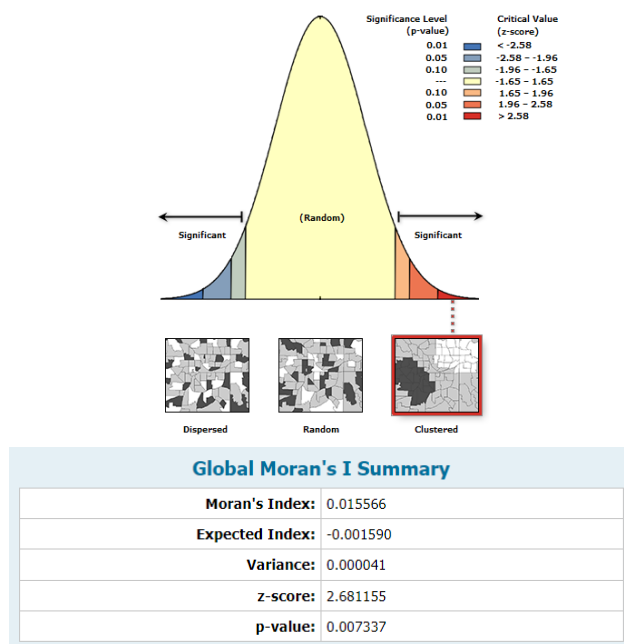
| Significance Level (p-value) | Critical Value (z-score) |
|---|---|
| 0.01 | < -2.58 |
| 0.05 | -2.58 - -1.96 |
| 0.10 | -1.96 - -1.65 |
| --- | -1.65 - 1.65 |
| 0.10 | 1.65 - 1.96 |
| 0.05 | 1.96 - 2.58 |
| 0.01 | > 2.58 |

Significant

(Random)

Significant

Dispersed

Random

Clustered

Global Moran's I Summary

| | |
|---|---|
| Moran's Index: | 0.015566 |
| Expected Index: | -0.001590 |
| Variance: | 0.000041 |
| z-score: | 2.681155 |
| p-value: | 0.007337 |